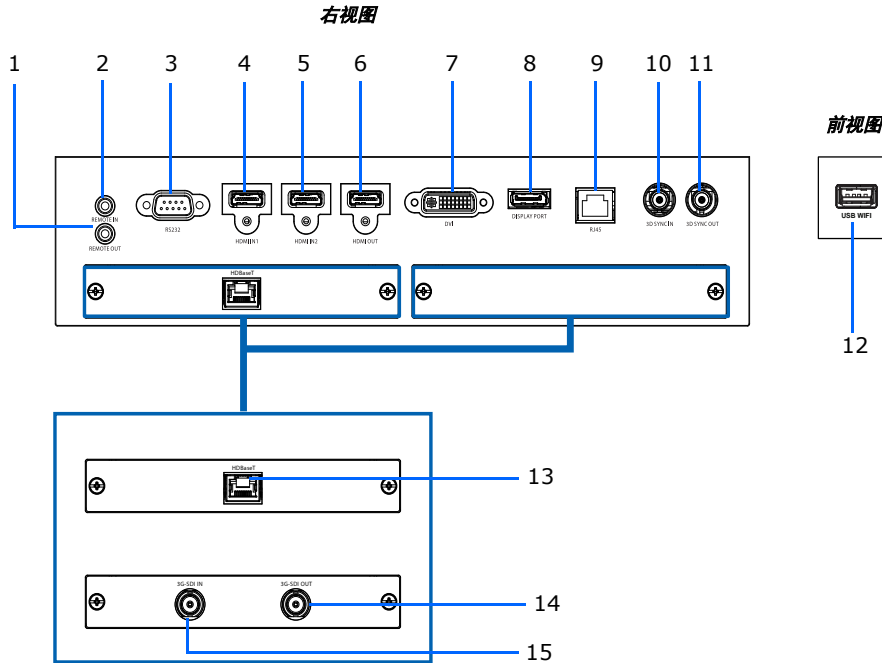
右视图

1 2 3 4 5 6 7 8 9 10 11

前视图

REMOTE IN
REMOTE OUT
RS232
HDMI IN1
HDMI IN2
HDMI OUT
DVI
DISPLAY PORT
RJ45
3D SYNC IN
3D SYNC OUT

USB WIFI

12

HDBaseT

HDBaseT

13

3G-SDI IN
3G-SDI OUT

14

15